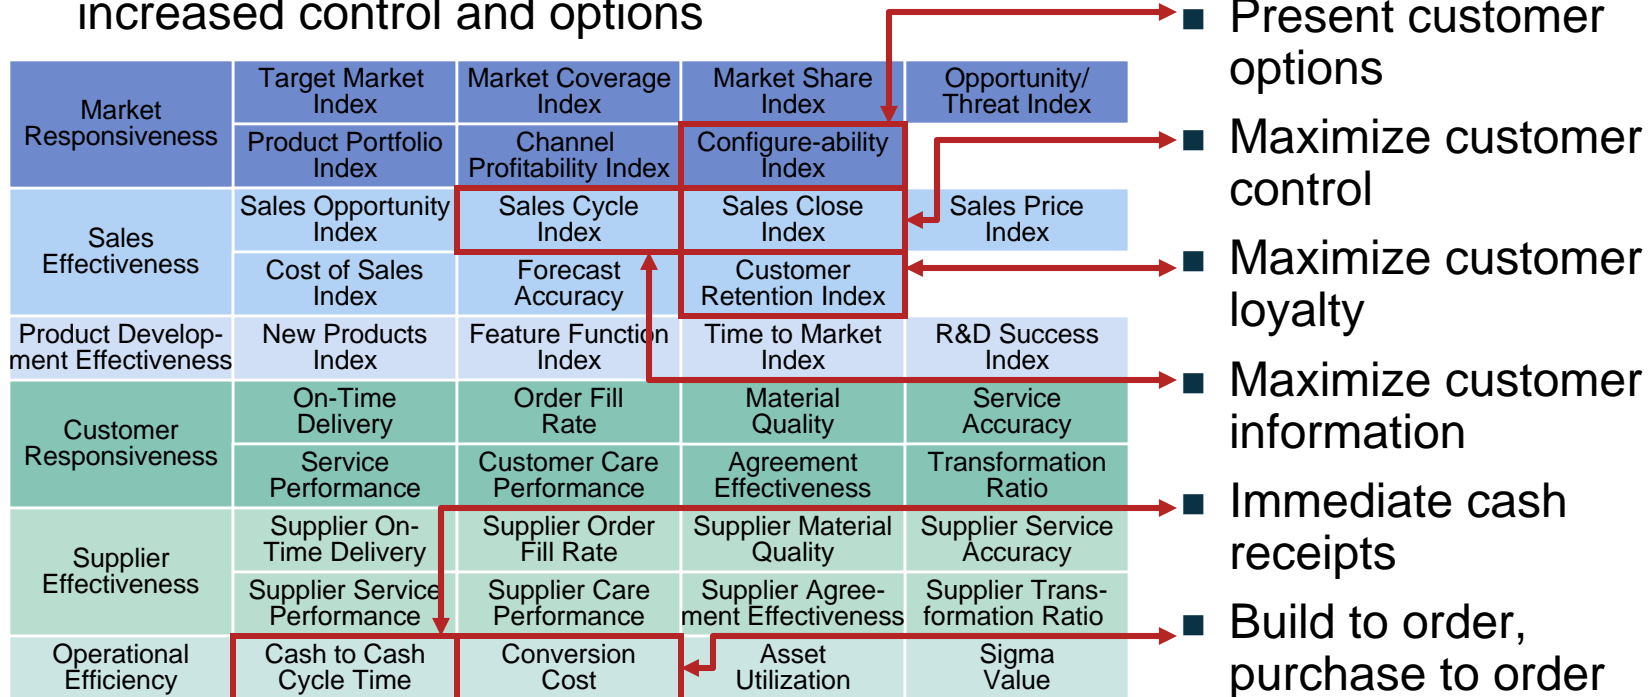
increased control and options

| Market Responsiveness | Target Market Index | Market Coverage Index | Market Share Index | Opportunity/ Threat Index |
|---|---|---|---|---|
| | Product Portfolio Index | Channel Profitability Index | Configure-ability Index | |
| Sales Effectiveness | Sales Opportunity Index | Sales Cycle Index | Sales Close Index | Sales Price Index |
| | Cost of Sales Index | Forecast Accuracy | Customer Retention Index | |
| Product Development Effectiveness | New Products Index | Feature Function Index | Time to Market Index | R&D Success Index |
| Customer Responsiveness | On-Time Delivery | Order Fill Rate | Material Quality | Service Accuracy |
| | Service Performance | Customer Care Performance | Agreement Effectiveness | Transformation Ratio |
| Supplier Effectiveness | Supplier On-Time Delivery | Supplier Order Fill Rate | Supplier Material Quality | Supplier Service Accuracy |
| | Supplier Service Performance | Supplier Care Performance | Supplier Agreement Effectiveness | Supplier Transformation Ratio |
| Operational Efficiency | Cash to Cash Cycle Time | Conversion Cost | Asset Utilization | Sigma Value |

■ Present customer options

■ Maximize customer control

■ Maximize customer loyalty

■ Maximize customer information

■ Immediate cash receipts

■ Build to order, purchase to order